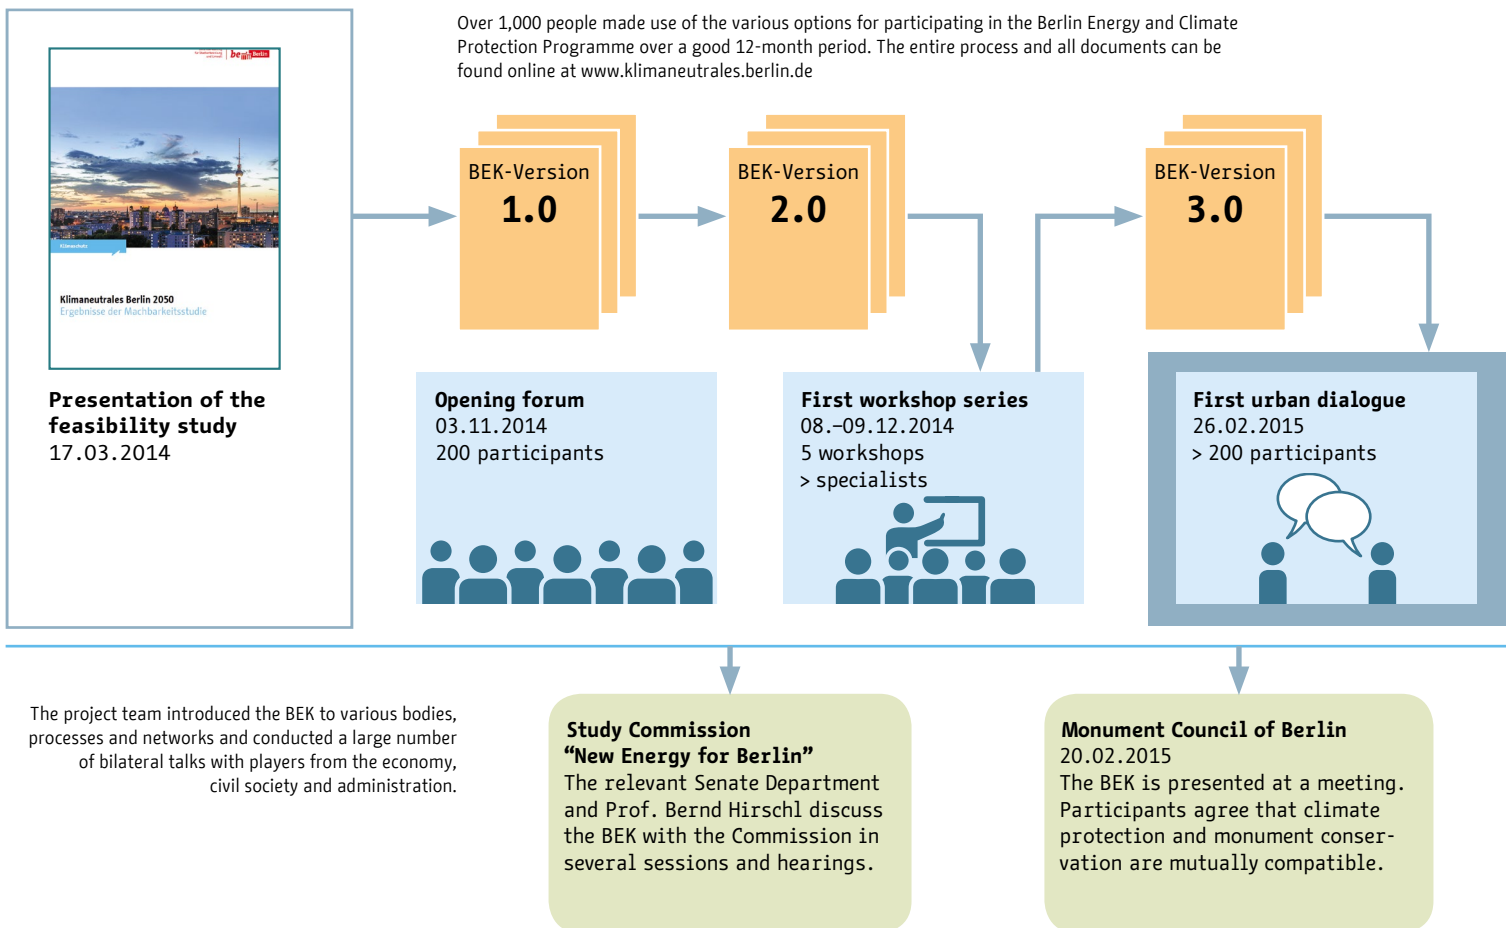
Klimaneutrales Berlin 2050
Ergebnisse der Machbarkeitsstudie

Presentation of the feasibility study
17.03.2014

Over 1,000 people made use of the various options for participating in the Berlin Energy and Climate Protection Programme over a good 12-month period. The entire process and all documents can be found online at www.klimaneutrales.berlin.de

BEK-Version
1.0

BEK-Version
2.0

BEK-Version
3.0

Opening forum
03.11.2014
200 participants

First workshop series
08.–09.12.2014
5 workshops
> specialists

First urban dialogue
26.02.2015
> 200 participants

The project team introduced the BEK to various bodies, processes and networks and conducted a large number of bilateral talks with players from the economy, civil society and administration.

Study Commission
“New Energy for Berlin”
The relevant Senate Department and Prof. Bernd Hirschl discuss the BEK with the Commission in several sessions and hearings.

Monument Council of Berlin
20.02.2015
The BEK is presented at a meeting. Participants agree that climate protection and monument conservation are mutually compatible.